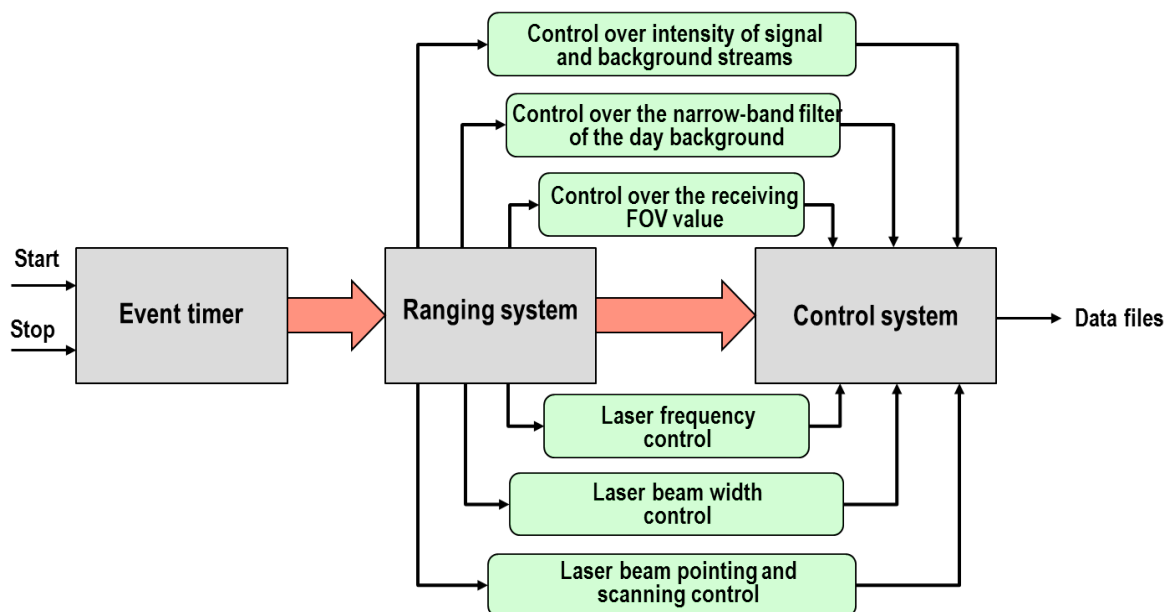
Control over intensity of signal and background streams

Control over the narrow-band filter of the day background

Control over the receiving FOV value

Start

Stop

Event timer

Ranging system

Control system

Data files

Laser frequency control

Laser beam width control

Laser beam pointing and scanning control